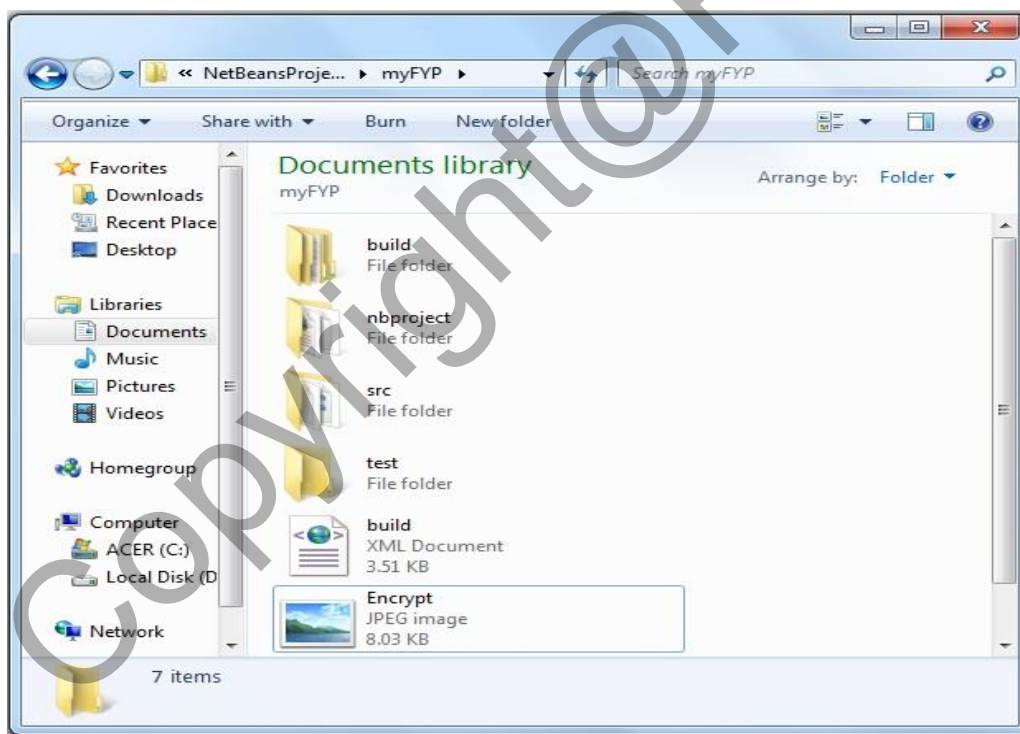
« NetBeansProje... ▸ myFYP ▸

Search myFYP

Organize ▾ Share with ▾ Burn New folder

Favorites
Downloads
Recent Place
Desktop

Libraries
Documents
Music
Pictures
Videos

Homegroup

Computer
ACER (C:)
Local Disk (D

Network

Documents library
myFYP

Arrange by: Folder ▾

build
File folder

nbproject
File folder

src
File folder

test
File folder

build
XML Document
3.51 KB

Encrypt
JPEG image
8.03 KB

7 items

Copyright@